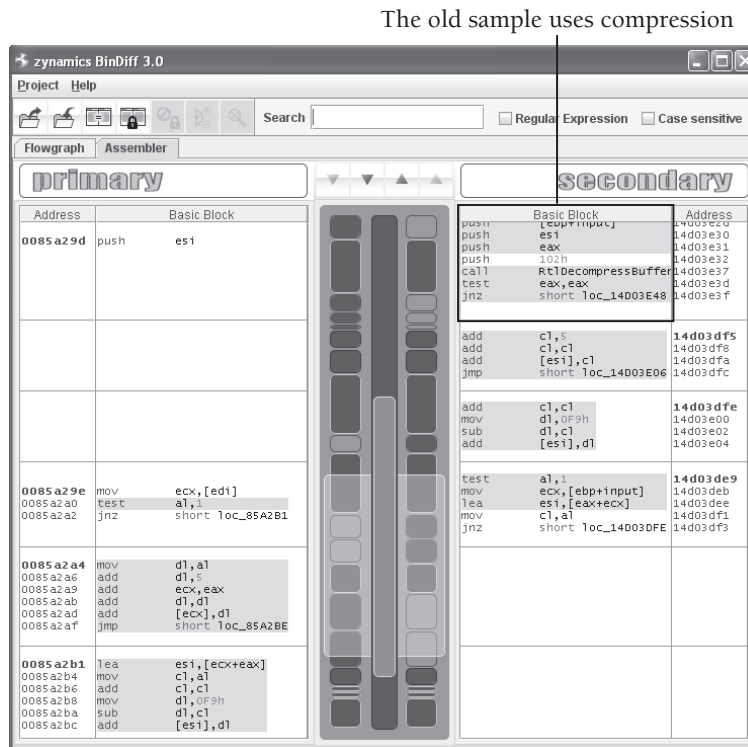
The old sample uses compression

zynamics BinDiff 3.0

Project Help

Search

Regular Expression Case sensitive

Flowgraph Assembler

primary

secondary

| Address | Basic Block |
|---|---|
| 0085a29d | push esi |
| 0085a29e | mov ecx,[edi] |
| 0085a2a0 | test al,1 |
| 0085a2a2 | jnz short loc_85A2B1 |
| 0085a2a4 | mov dl,al |
| 0085a2a6 | add dl,5 |
| 0085a2a9 | add ecx,eax |
| 0085a2ab | add dl,dl |
| 0085a2ad | add [ecx],dl |
| 0085a2af | jmp short loc_85A2BE |
| 0085a2b1 | lea esi,[ecx+eax] |
| 0085a2b4 | mov cl,al |
| 0085a2b6 | add cl,cl |
| 0085a2b8 | mov dl,0F9h |
| 0085a2ba | sub dl,cl |
| 0085a2bc | add [esi],dl |

| Basic Block | Address |
|---|---|
| push [ebp+input] | 14d03e2d |
| push esi | 14d03e30 |
| push eax | 14d03e31 |
| push 102h | 14d03e32 |
| call RtlDecompressBuffer | 14d03e37 |
| test eax,eax | 14d03e3d |
| jnz short loc_14D03E48 | 14d03e3f |
| add cl,5 | 14d03df5 |
| add cl,cl | 14d03df8 |
| add [esi],cl | 14d03dfa |
| jmp short loc_14D03E06 | 14d03dfc |
| add cl,cl | 14d03dfe |
| mov dl,0F9h | 14d03e00 |
| sub dl,cl | 14d03e02 |
| add [esi],dl | 14d03e04 |
| test al,1 | 14d03de9 |
| mov ecx,[ebp+input] | 14d03deb |
| lea esi,[eax+ecx] | 14d03dee |
| mov cl,al | 14d03df1 |
| jnz short loc_14D03DFE | 14d03df3 |